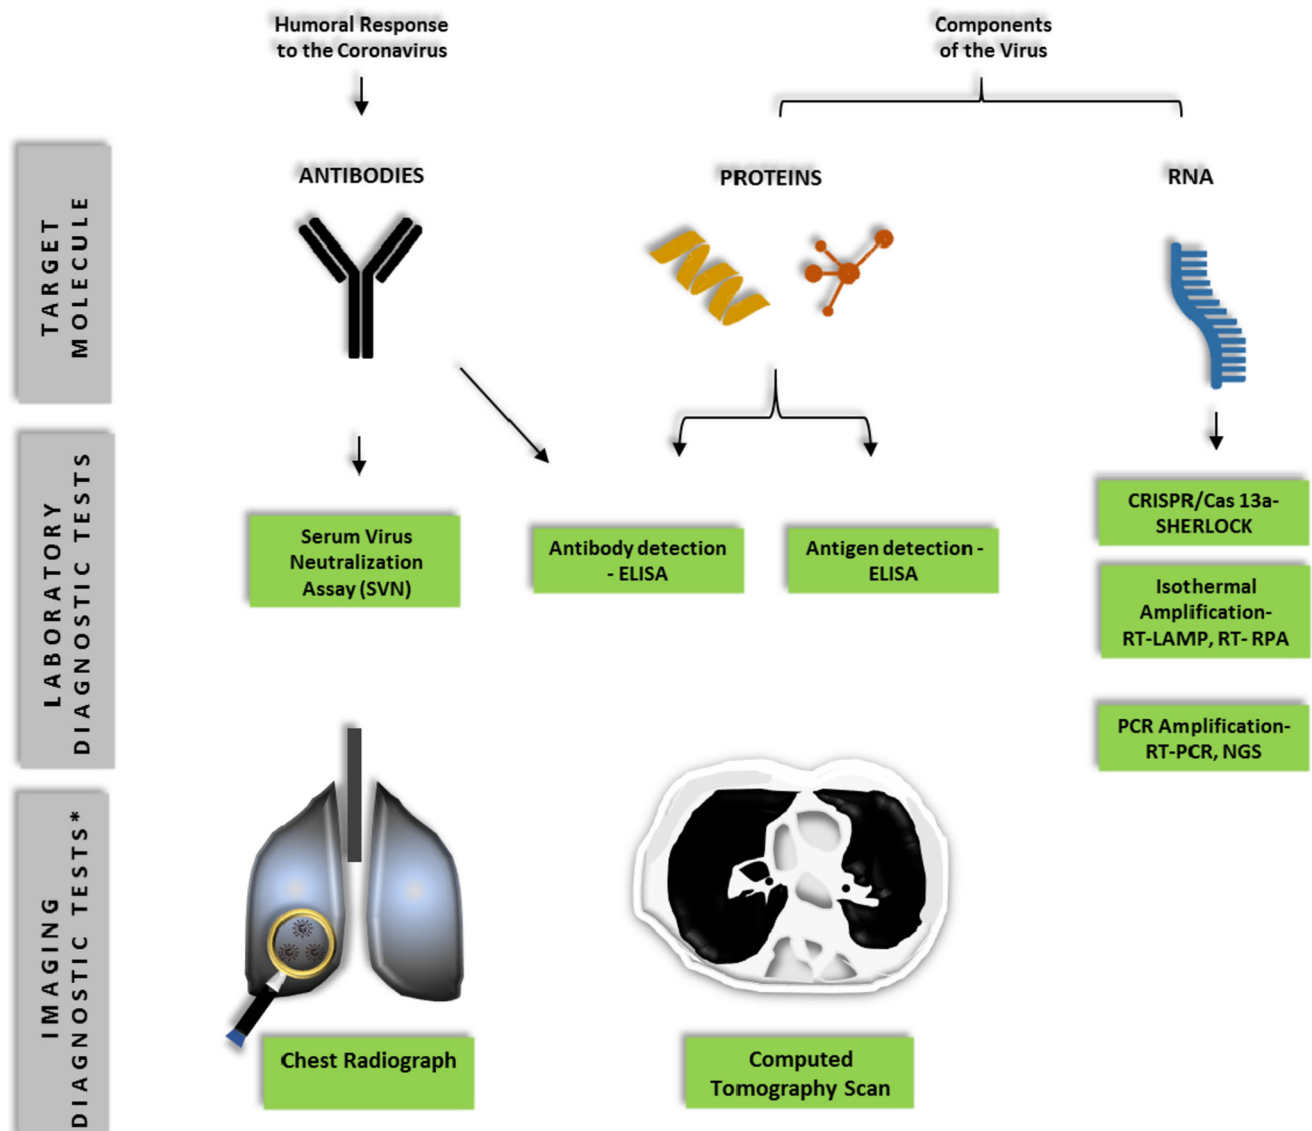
Humoral Response to the Coronavirus

Components of the Virus

TARGET MOLECULE

ANTIBODIES

PROTEINS

RNA

LABORATORY DIAGNOSTIC TESTS

Serum Virus Neutralization Assay (SVN)

Antibody detection - ELISA

Antigen detection - ELISA

CRISPR/Cas 13a-SHERLOCK

Isothermal Amplification-RT-LAMP, RT- RPA

PCR Amplification-RT-PCR, NGS

IMAGING DIAGNOSTIC TESTS*

Chest Radiograph

Computed Tomography Scan